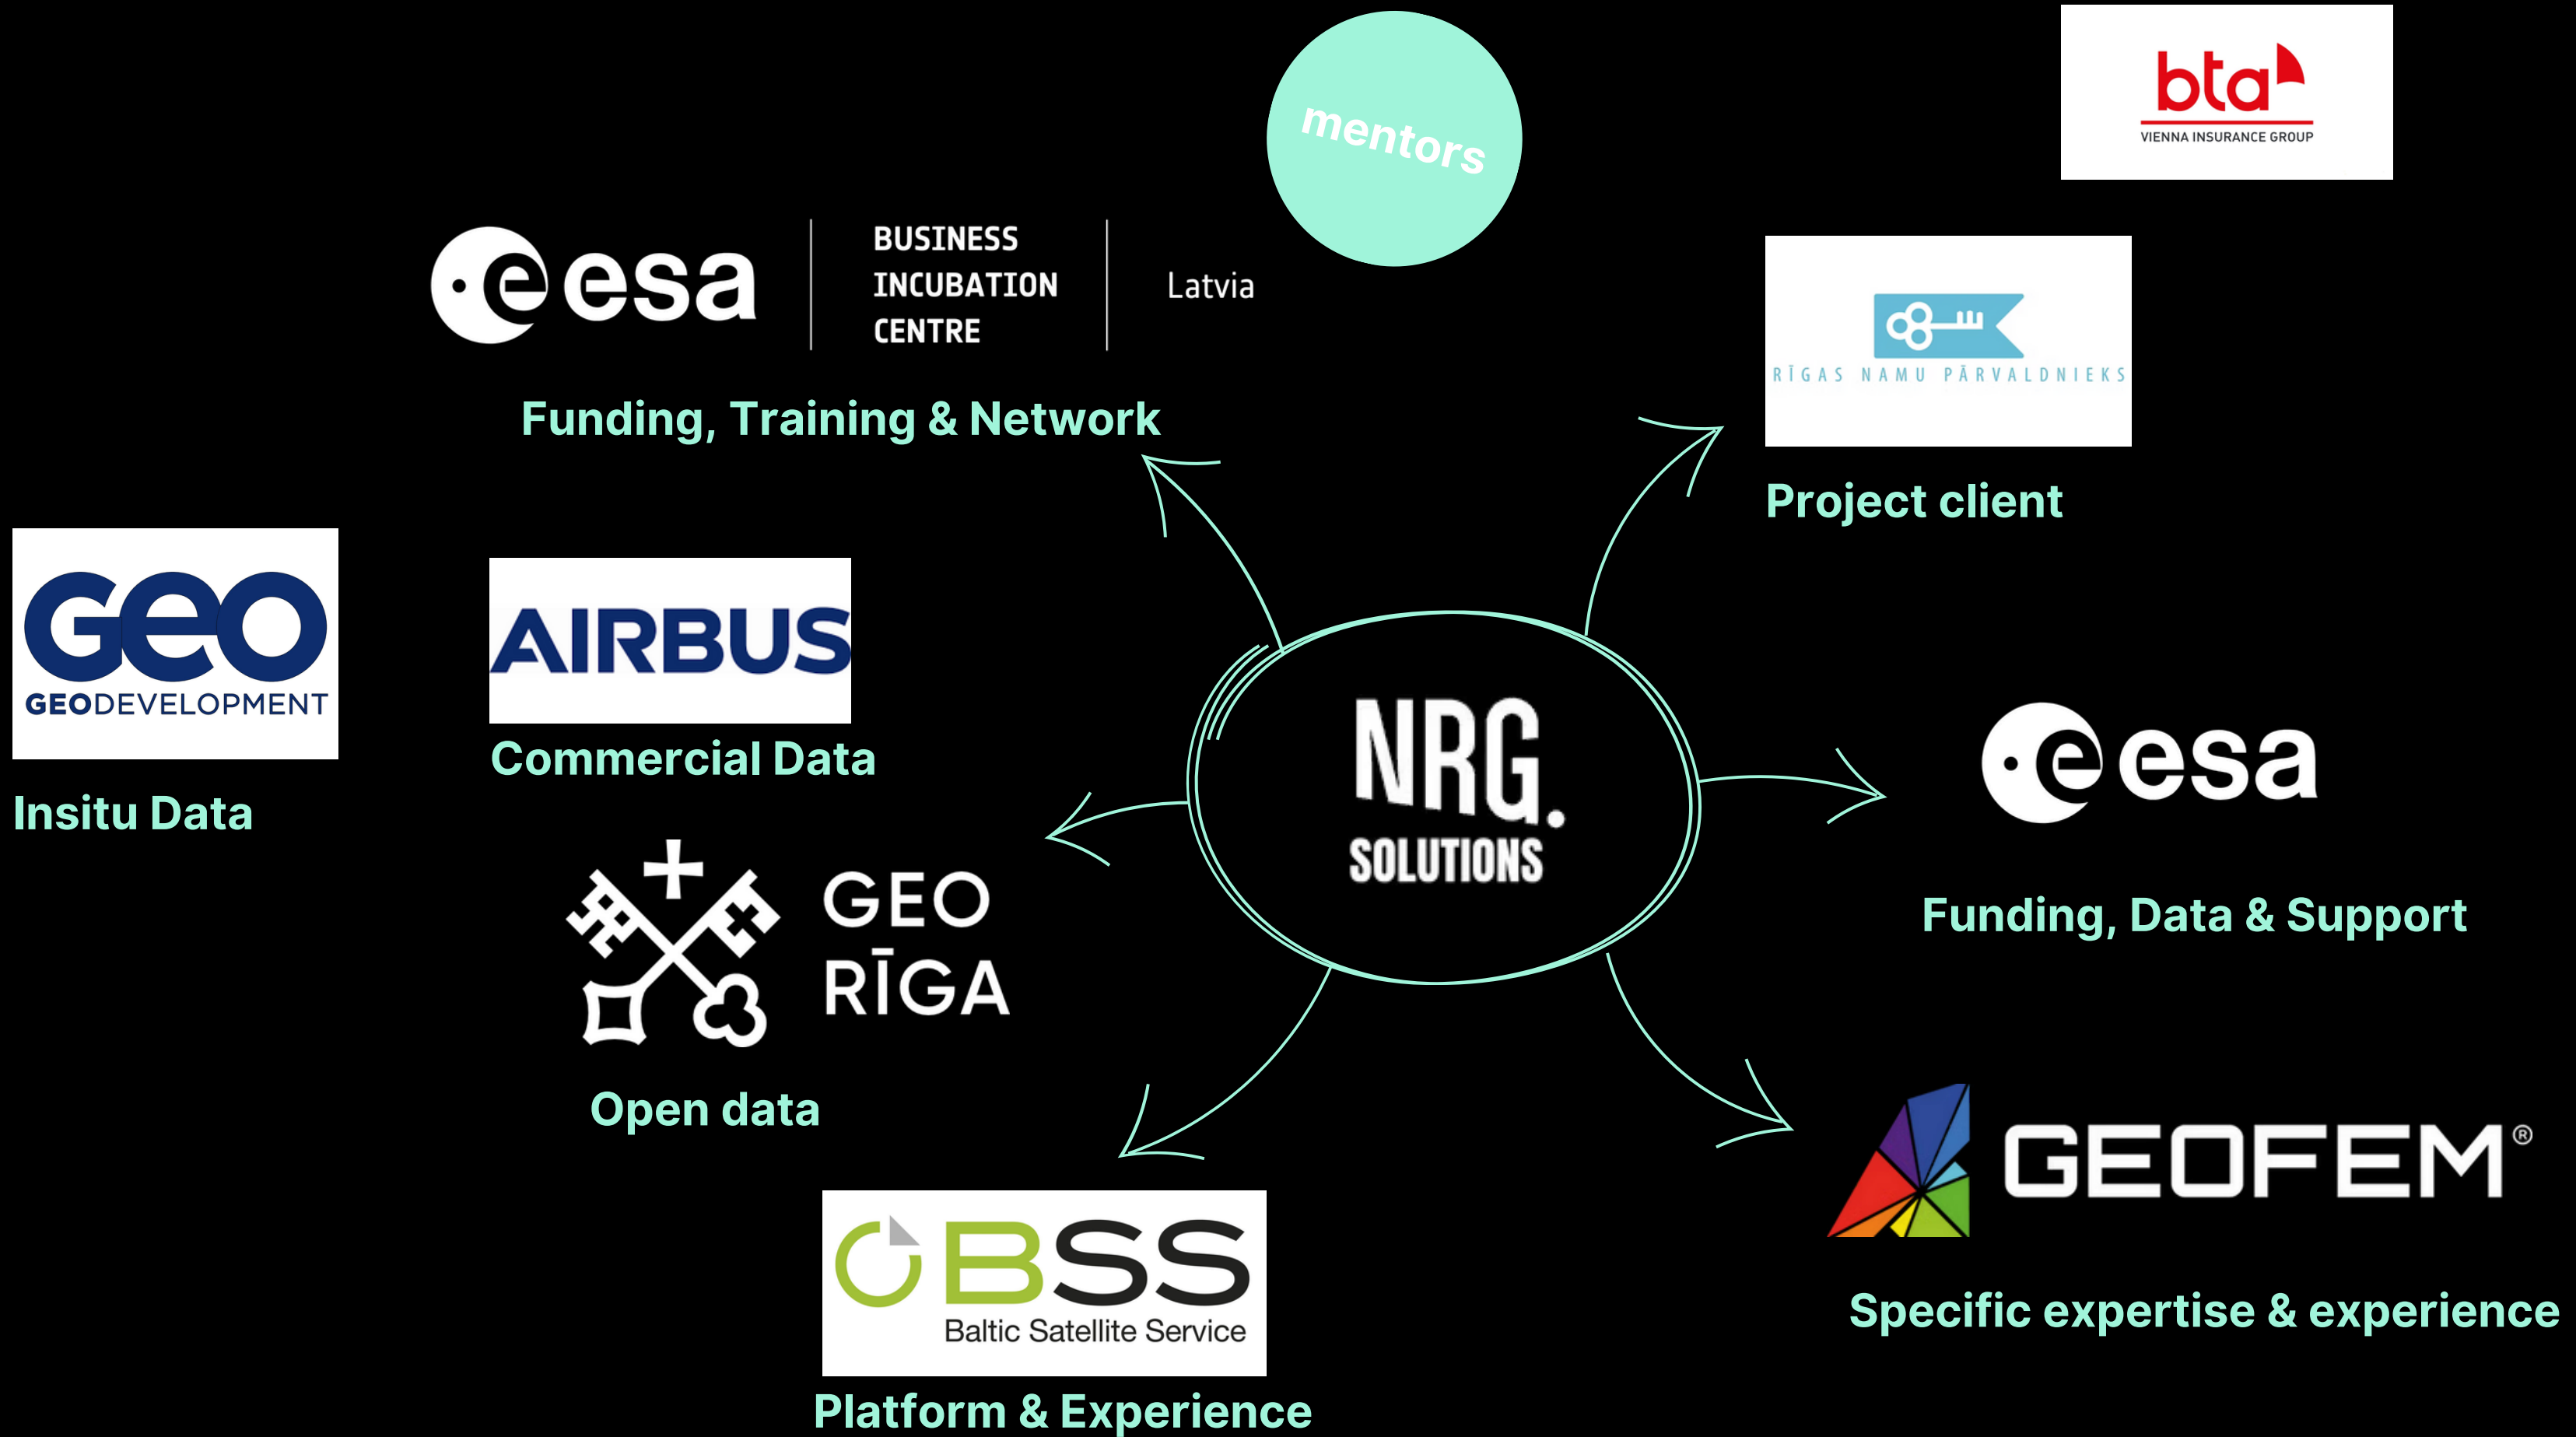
mentors

bta
VIENNA INSURANCE GROUP

esa | BUSINESS INCUBATION CENTRE | Latvia

Funding, Training & Network

RĪGAS NAMU PĀRVALDNIEKS

Project client

GEO
GEODEVELOPMENT

Insitu Data

AIRBUS

Commercial Data

NRG. SOLUTIONS

esa

Funding, Data & Support

GEO RĪGA

Open data

GEOFEM®

Specific expertise & experience

BSS
Baltic Satellite Service

Platform & Experience